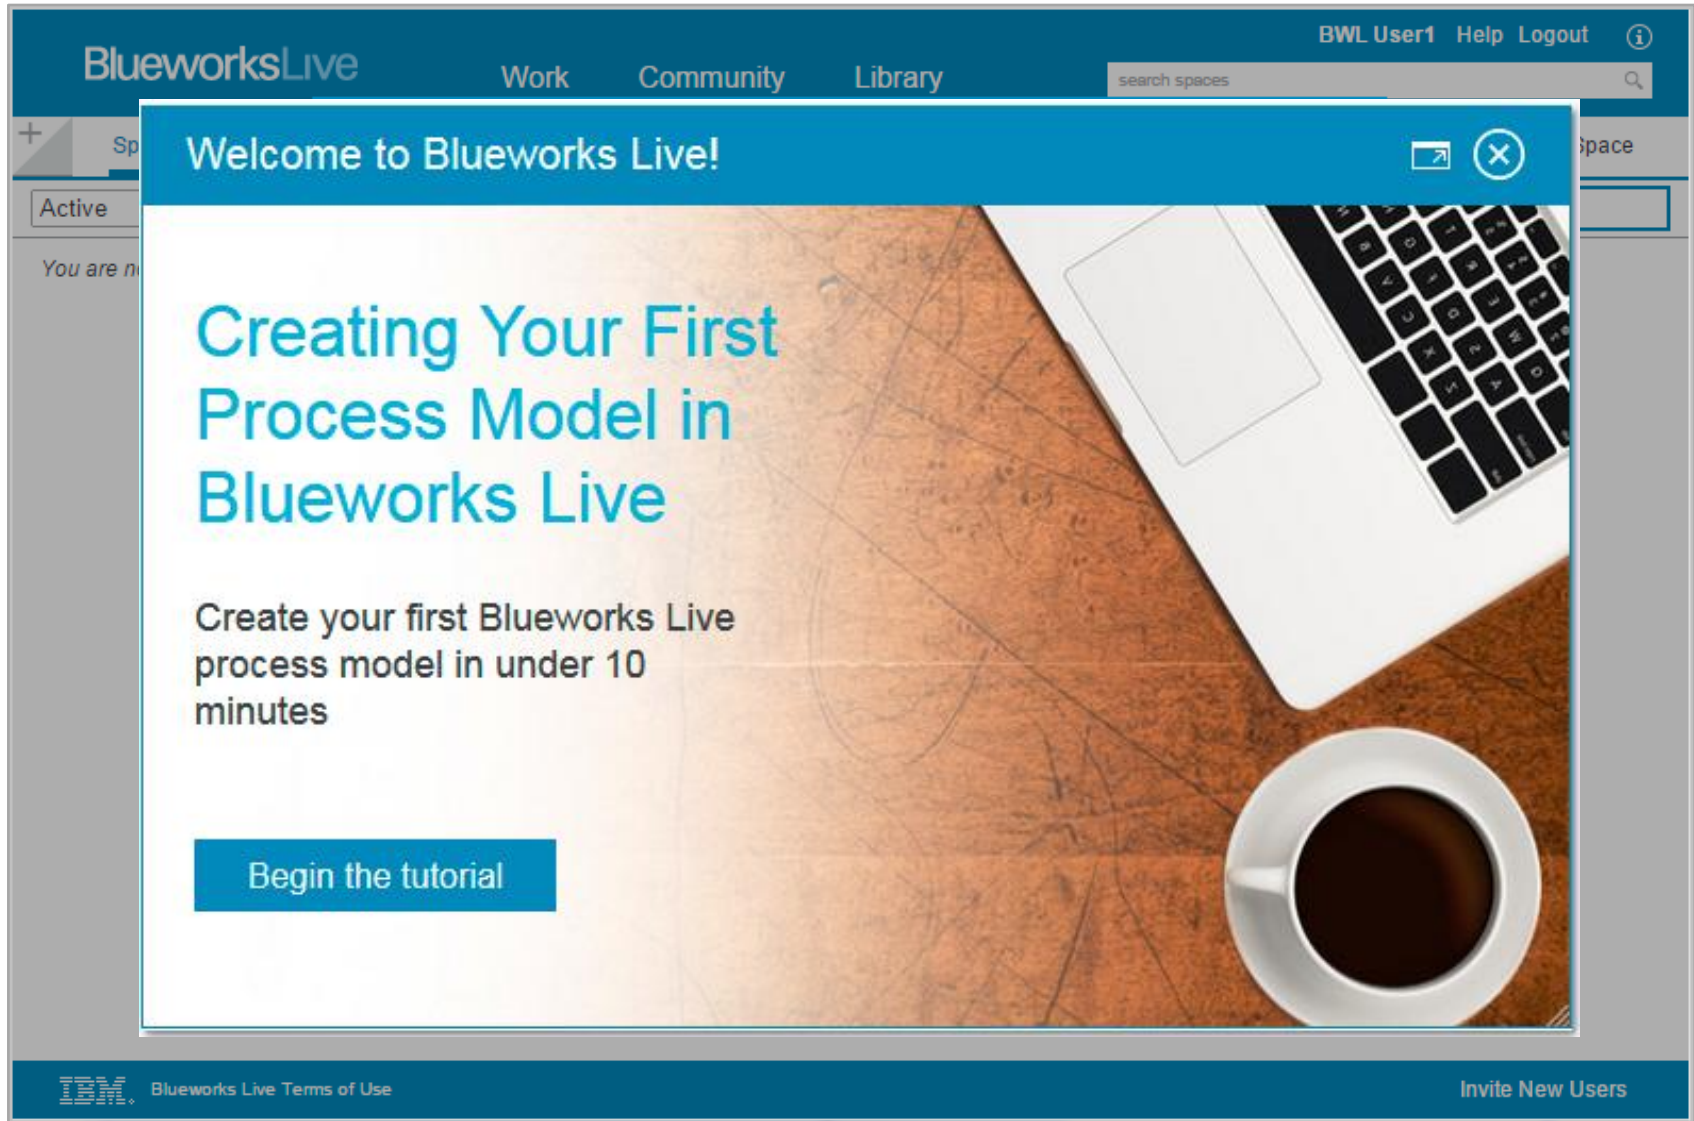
BlueworksLive

Work Community Library

BWL User1 Help Logout

search spaces

+ Sp

Space

Active

You are n

Welcome to Blueworks Live!

Creating Your First Process Model in Blueworks Live

Create your first Blueworks Live process model in under 10 minutes

Begin the tutorial

IBM. Blueworks Live Terms of Use

Invite New Users